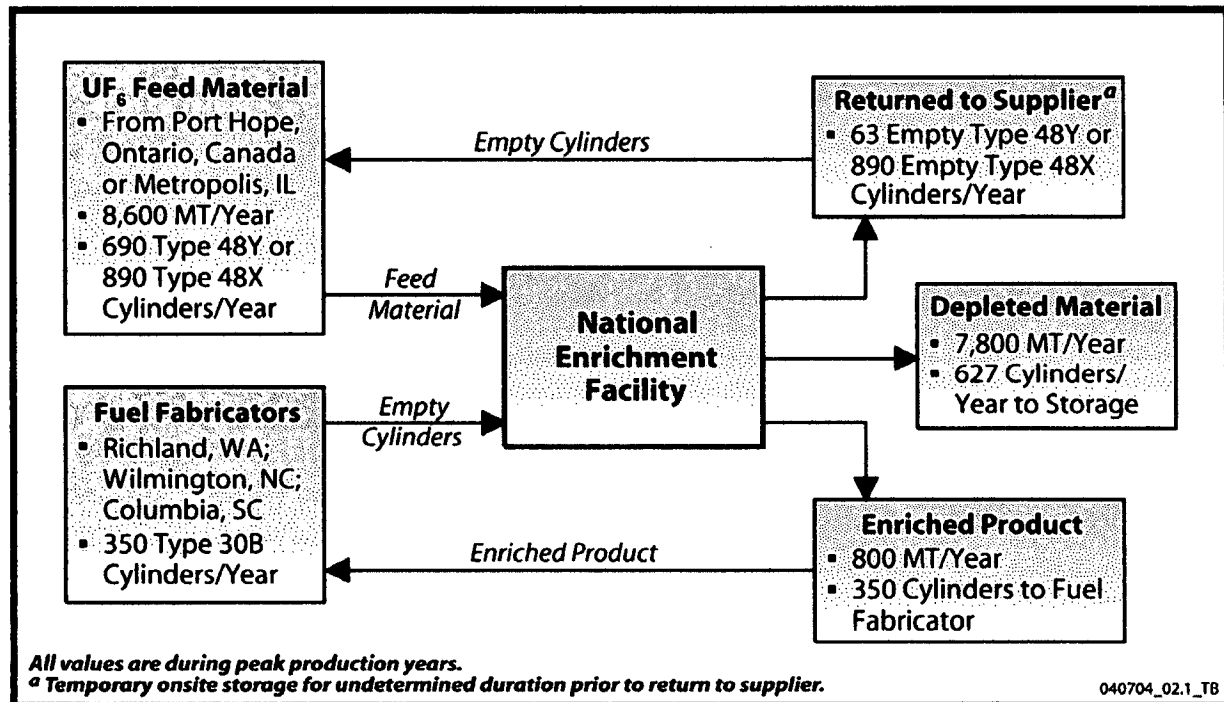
$UF_6$ Feed Material
- From Port Hope, Ontario, Canada or Metropolis, IL
- 8,600 MT/Year
- 690 Type 48Y or 890 Type 48X Cylinders/Year

Empty Cylinders

Returned to Supplier$^a$
- 63 Empty Type 48Y or 890 Empty Type 48X Cylinders/Year

Feed Material

National Enrichment Facility

Depleted Material
- 7,800 MT/Year
- 627 Cylinders/ Year to Storage

Fuel Fabricators
- Richland, WA; Wilmington, NC; Columbia, SC
- 350 Type 30B Cylinders/Year

Empty Cylinders

Enriched Product

Enriched Product
- 800 MT/Year
- 350 Cylinders to Fuel Fabricator

All values are during peak production years.
$^a$ Temporary onsite storage for undetermined duration prior to return to supplier.

040704_02.1_TB